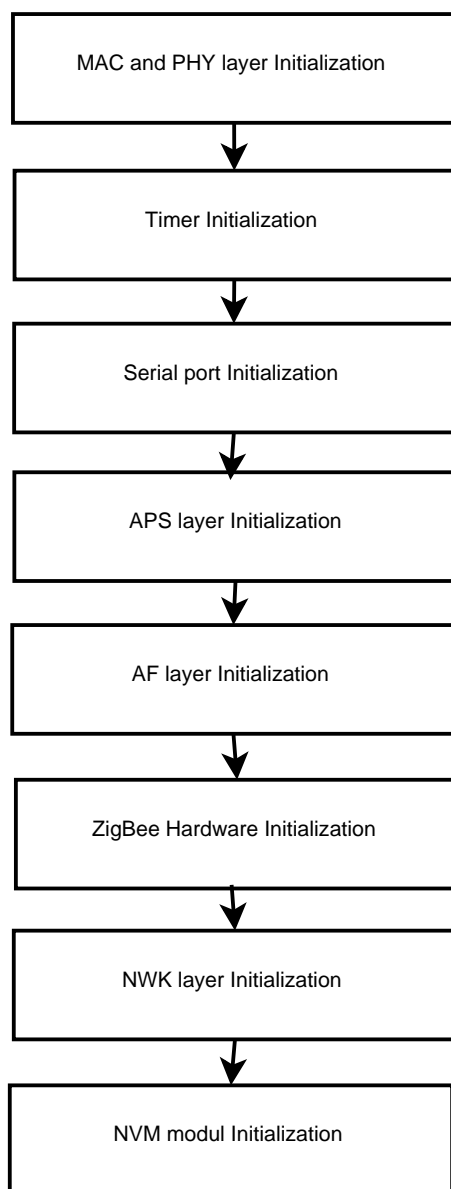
MAC and PHY layer Initialization

Timer Initialization

Serial port Initialization

APS layer Initialization

AF layer Initialization

ZigBee Hardware Initialization

NWK layer Initialization

NVM modul Initialization